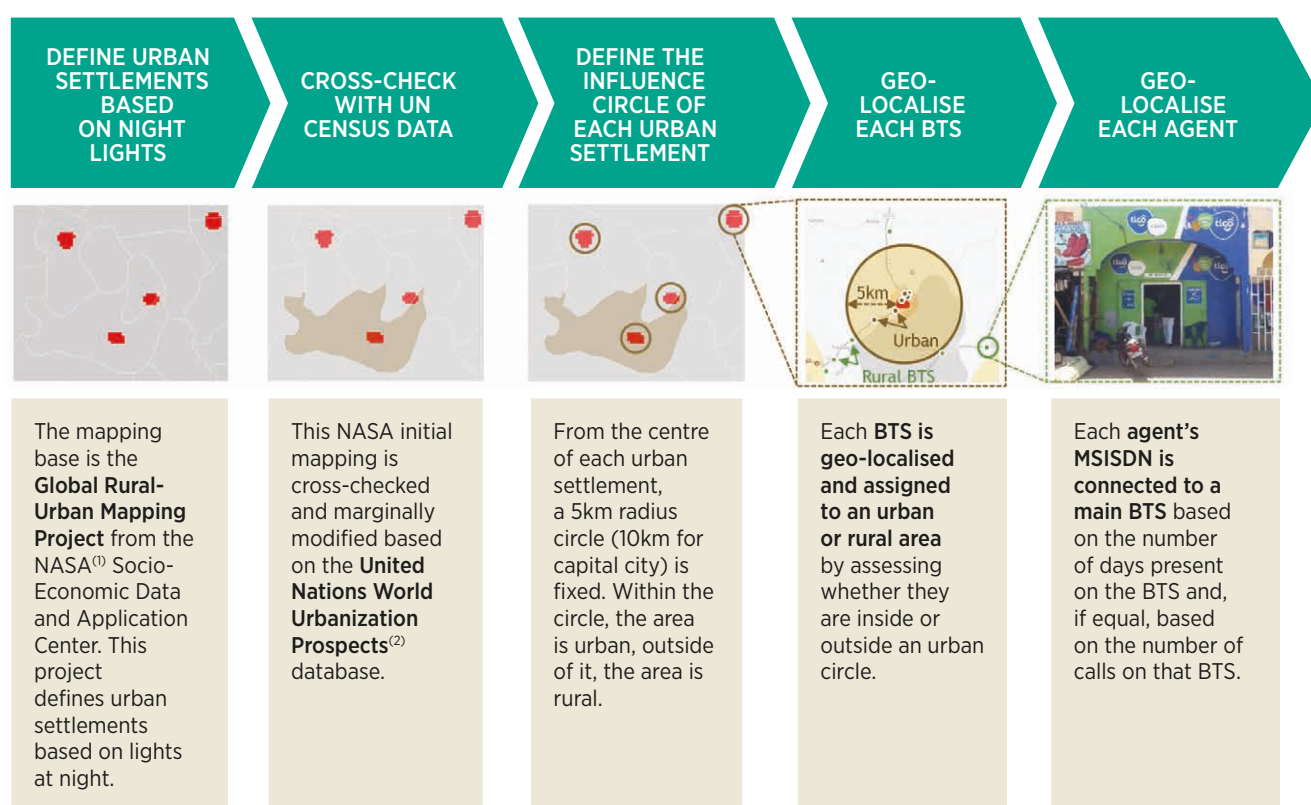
DEFINE URBAN SETTLEMENTS BASED ON NIGHT LIGHTS

CROSS-CHECK WITH UN CENSUS DATA

DEFINE THE INFLUENCE CIRCLE OF EACH URBAN SETTLEMENT

GEO-LOCALISE EACH BTS

GEO-LOCALISE EACH AGENT

5km

Urban

Rural BTS

tigo

The mapping base is the **Global Rural-Urban Mapping Project** from the NASA$^{(1)}$ Socio-Economic Data and Application Center. This project defines urban settlements based on lights at night.

This NASA initial mapping is cross-checked and marginally modified based on the **United Nations World Urbanization Prospects**$^{(2)}$ database.

From the centre of each urban settlement, a 5km radius circle (10km for capital city) is fixed. Within the circle, the area is urban, outside of it, the area is rural.

Each **BTS is geo-localised and assigned to an urban or rural area** by assessing whether they are inside or outside an urban circle.

Each **agent's MSISDN is connected to a main BTS** based on the number of days present on the BTS and, if equal, based on the number of calls on that BTS.